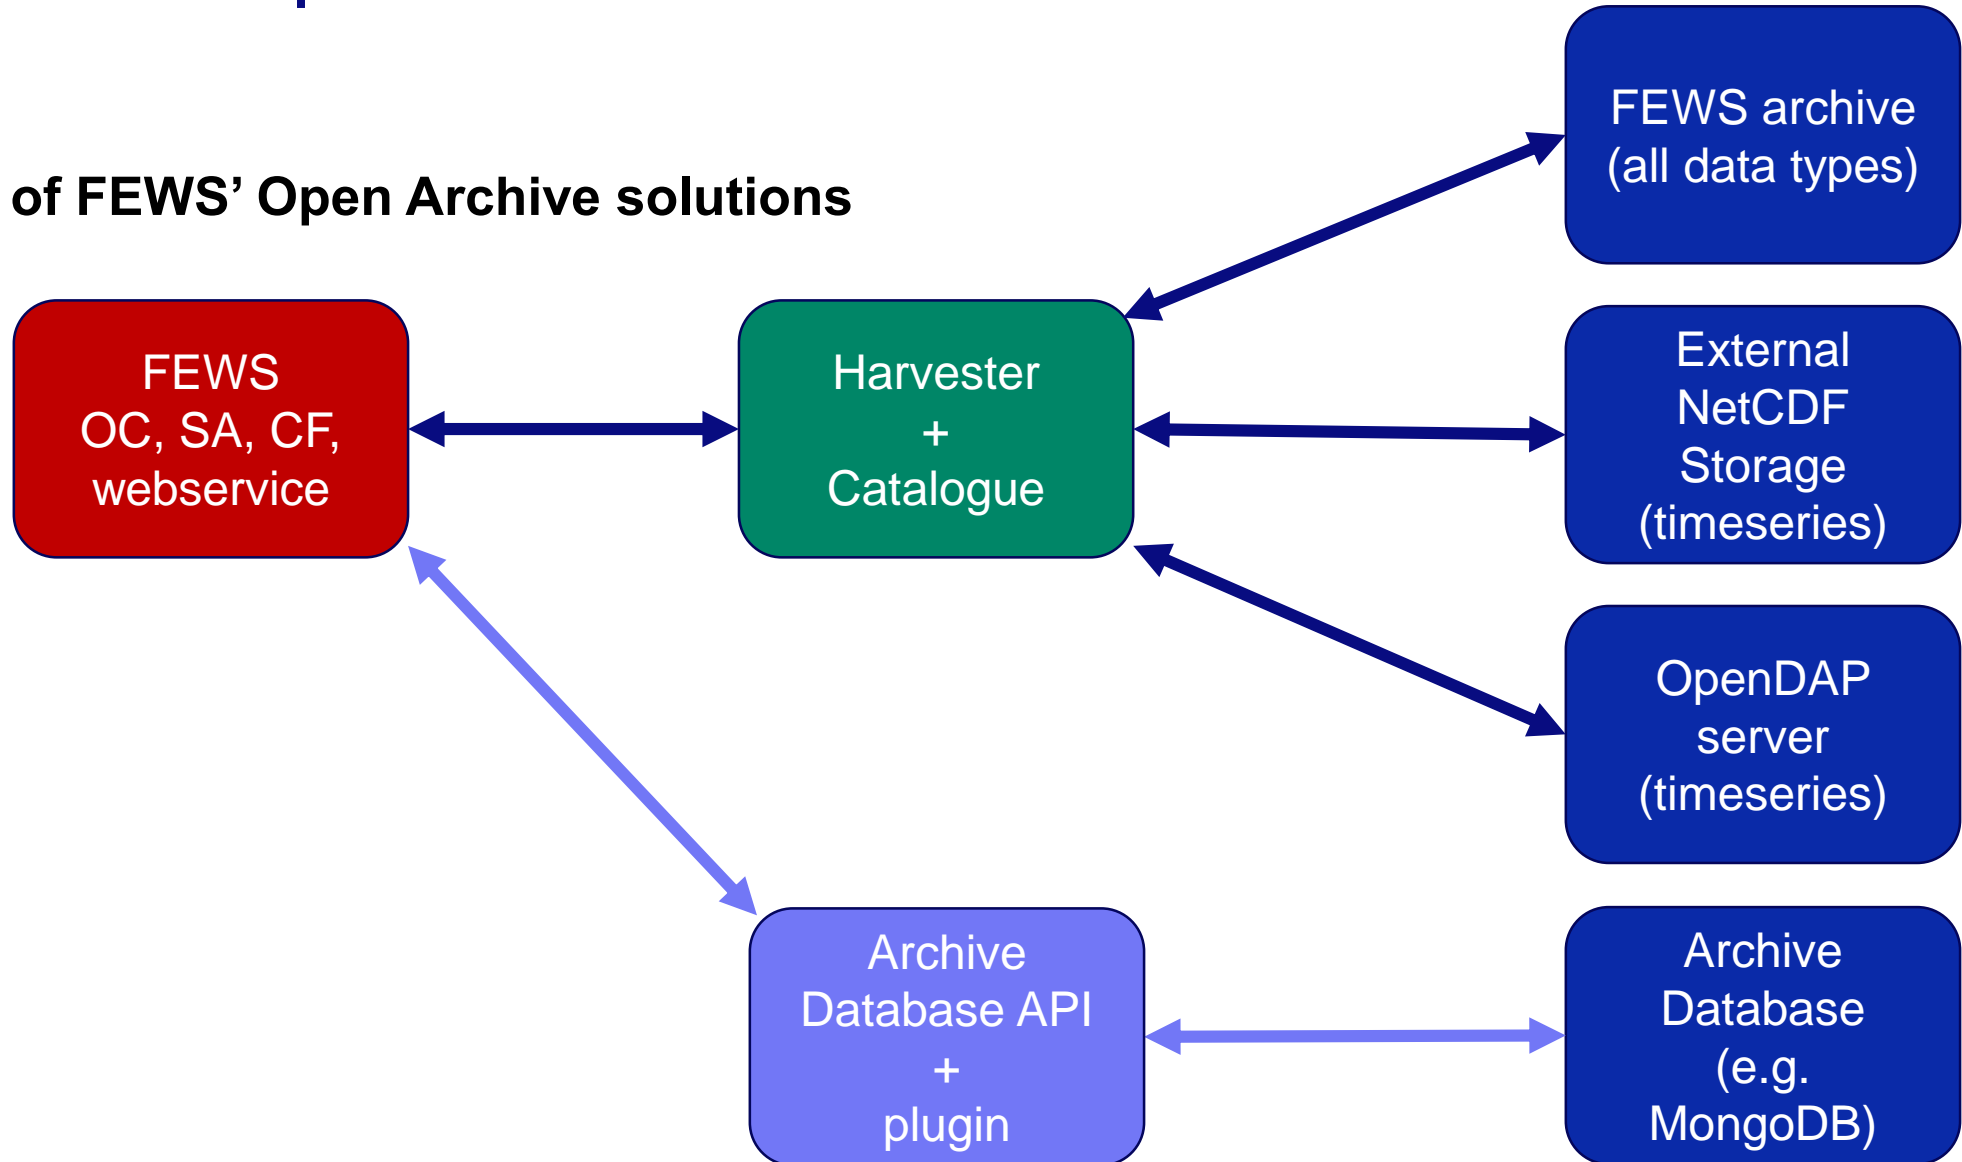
of FEWS’ Open Archive solutions

FEWS
OC, SA, CF,
webservice

Harvester
+
Catalogue

FEWS archive
(all data types)

External
NetCDF
Storage
(timeseries)

OpenDAP
server
(timeseries)

Archive
Database API
+
plugin

Archive
Database
(e.g.
MongoDB)